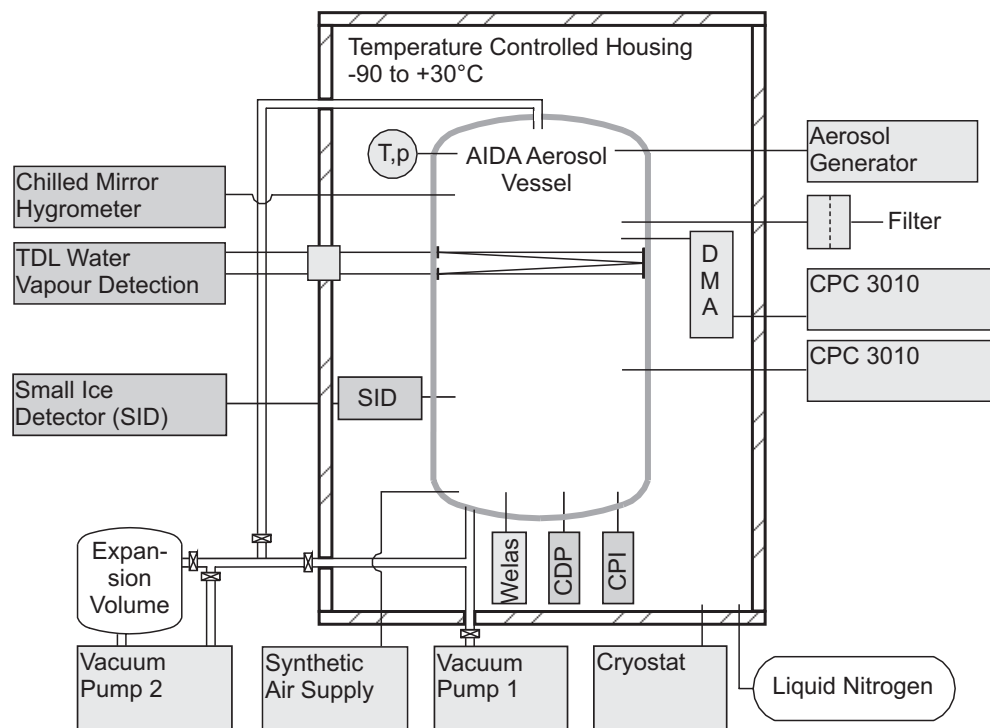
Temperature Controlled Housing
-90 to +30°C

T,p

AIDA Aerosol Vessel

Aerosol Generator

Chilled Mirror Hygrometer

Filter

TDL Water Vapour Detection

D M A

CPC 3010

CPC 3010

Small Ice Detector (SID)

SID

Expansion Volume

Welas

CDP

CPI

Vacuum Pump 2

Synthetic Air Supply

Vacuum Pump 1

Cryostat

Liquid Nitrogen